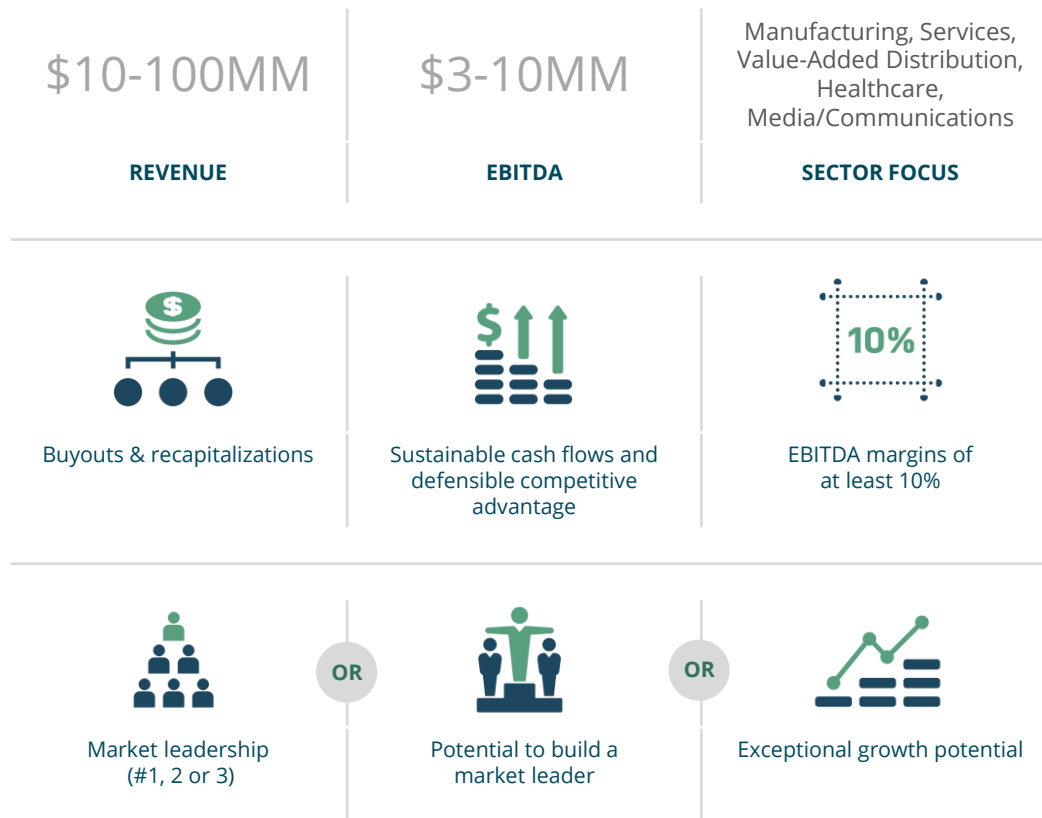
$10-100MM

REVENUE

$3-10MM

EBITDA

Manufacturing, Services, Value-Added Distribution, Healthcare, Media/Communications

SECTOR FOCUS

$

Buyouts & recapitalizations

$

Sustainable cash flows and defensible competitive advantage

10%

EBITDA margins of at least 10%

Market leadership (#1, 2 or 3)

OR

Potential to build a market leader

OR

Exceptional growth potential